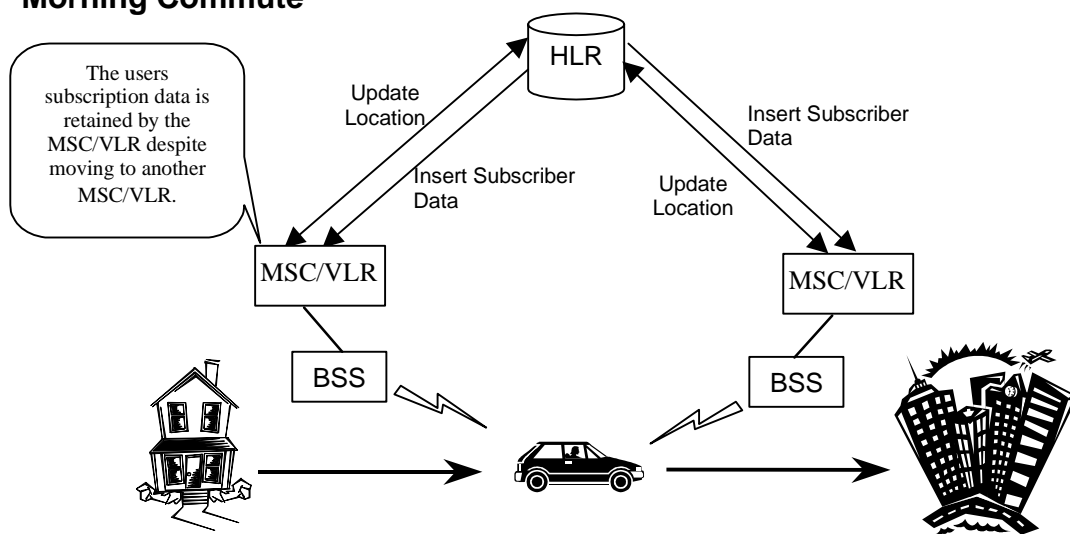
Morning Commute

The users subscription data is retained by the MSC/VLR despite moving to another MSC/VLR.

HLR

Update Location

Insert Subscriber Data

Insert Subscriber Data

Update Location

MSC/VLR

MSC/VLR

BSS

BSS